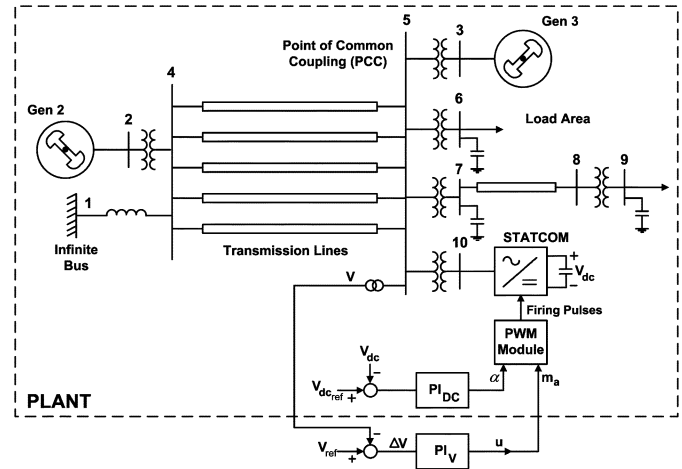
Gen 3

3

5

Point of Common Coupling (PCC)

4

Gen 2

2

6

Load Area

7

8

9

1

Infinite Bus

Transmission Lines

10

STATCOM

+

$V_{dc}$

−

V

Firing Pulses

PWM Module

$V_{dc}$

−

$V_{dc_{ref}}$

+

$PI_{DC}$

$\alpha$

$m_a$

PLANT

−

$V_{ref}$

+

$\Delta V$

$PI_V$

u